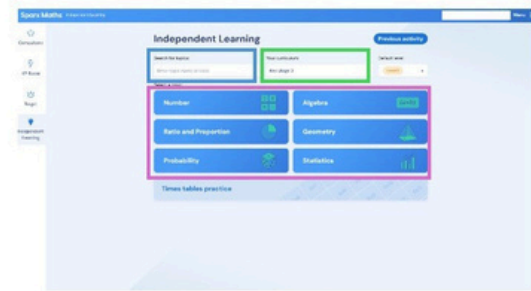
Sparx Maths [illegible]

Menu

Compulsory

XP Boost

Targets

Independent Learning

Independent Learning

Previous activity

Search for topics

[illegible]

Your curriculum

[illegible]

Default level

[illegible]

Number

Algebra

Ratio and Proportion

Geometry

Probability

Statistics

Times tables practice